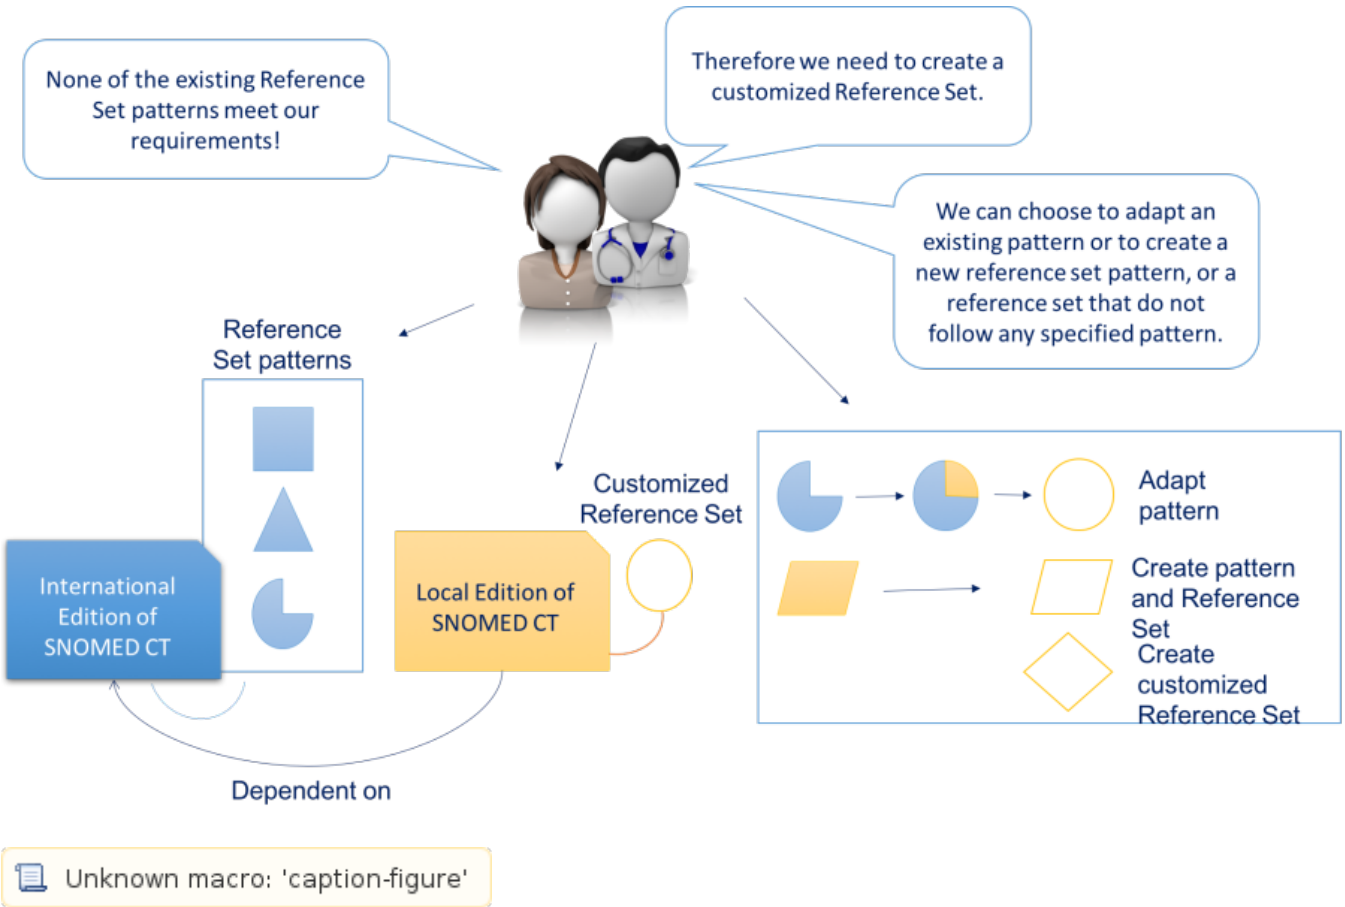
None of the existing Reference Set patterns meet our requirements!

Therefore we need to create a customized Reference Set.

We can choose to adapt an existing pattern or to create a new reference set pattern, or a reference set that do not follow any specified pattern.

Reference Set patterns

International Edition of SNOMED CT

Local Edition of SNOMED CT

Customized Reference Set

Adapt pattern

Create pattern and Reference Set

Create customized Reference Set

Dependent on

Unknown macro: 'caption-figure'